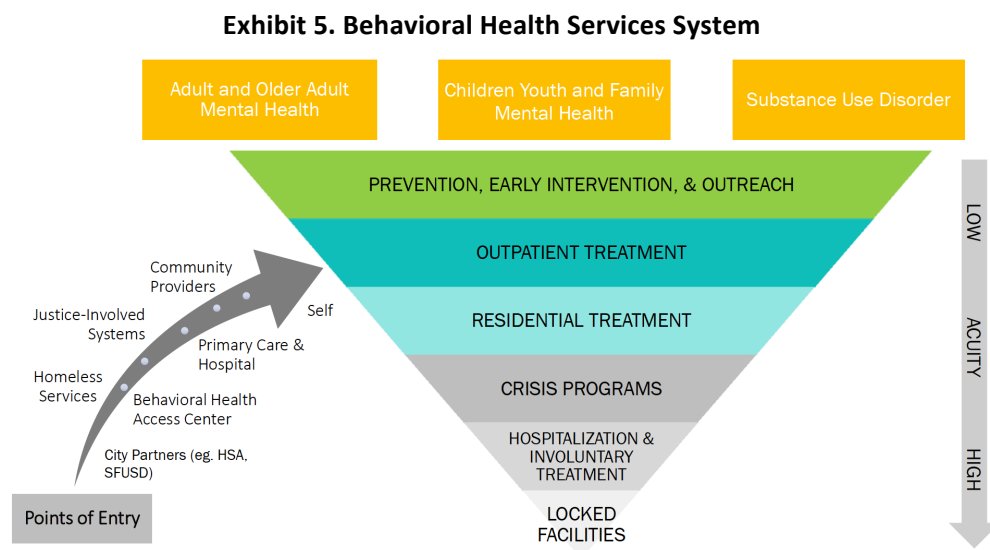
Exhibit 5. Behavioral Health Services System

Adult and Older Adult Mental Health

Children Youth and Family Mental Health

Substance Use Disorder

PREVENTION, EARLY INTERVENTION, & OUTREACH

OUTPATIENT TREATMENT

RESIDENTIAL TREATMENT

CRISIS PROGRAMS

HOSPITALIZATION & INVOLUNTARY TREATMENT

LOCKED FACILITIES

LOW

ACUITY

HIGH

Community Providers

Justice-Involved Systems

Self

Primary Care & Hospital

Homeless Services

Behavioral Health Access Center

City Partners (eg. HSA, SFUSD)

Points of Entry